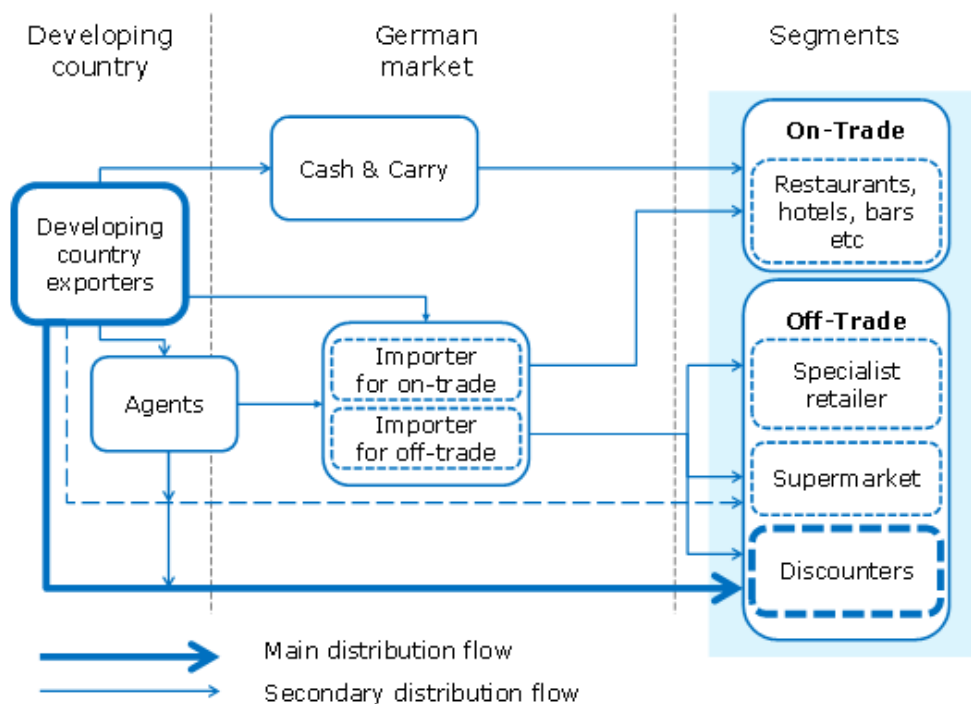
Developing country

German market

Segments

Cash & Carry

On-Trade

Restaurants, hotels, bars etc

Developing country exporters

Off-Trade

Importer for on-trade

Agents

Specialist retailer

Importer for off-trade

Supermarket

Discounters

Main distribution flow

Secondary distribution flow